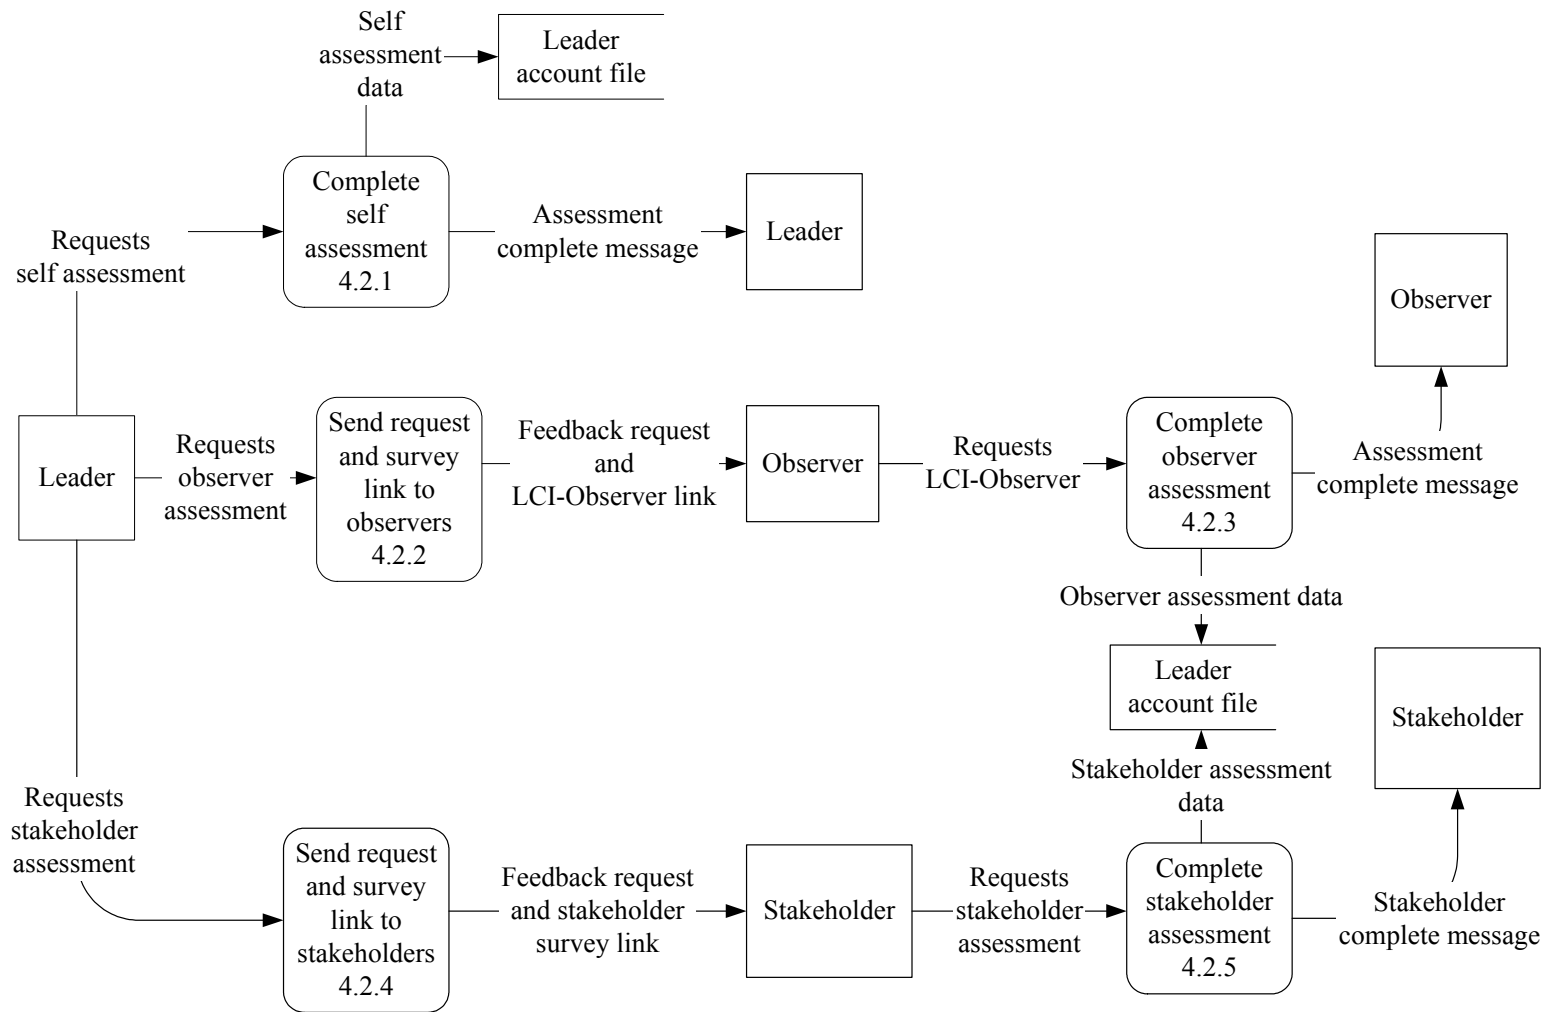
Self assessment data

Leader account file

Complete self assessment 4.2.1

Assessment complete message

Leader

Requests self assessment

Observer

Leader

Requests observer assessment

Send request and survey link to observers 4.2.2

Feedback request and LCI-Observer link

Observer

Requests LCI-Observer

Complete observer assessment 4.2.3

Assessment complete message

Observer assessment data

Leader account file

Stakeholder

Stakeholder assessment data

Requests stakeholder assessment

Send request and survey link to stakeholders 4.2.4

Feedback request and stakeholder survey link

Stakeholder

Requests stakeholder assessment

Complete stakeholder assessment 4.2.5

Stakeholder complete message